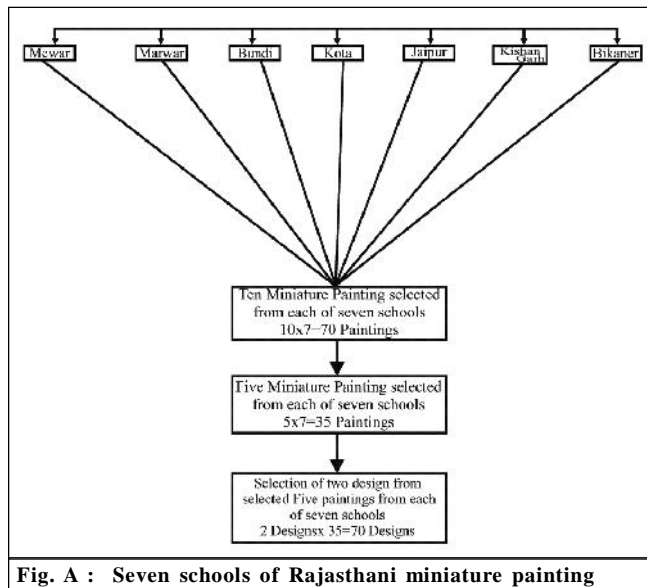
Mewar

Marwar

Bundi

Kota

Jaipur

Kishan Garh

Bikaner

Ten Miniature Painting selected from each of seven schools 10x7=70 Paintings

Five Miniature Painting selected from each of seven schools 5x7=35 Paintings

Selection of two design from selected Five paintings from each of seven schools 2 Designsx 35=70 Designs

Fig. A : Seven schools of Rajasthani miniature painting